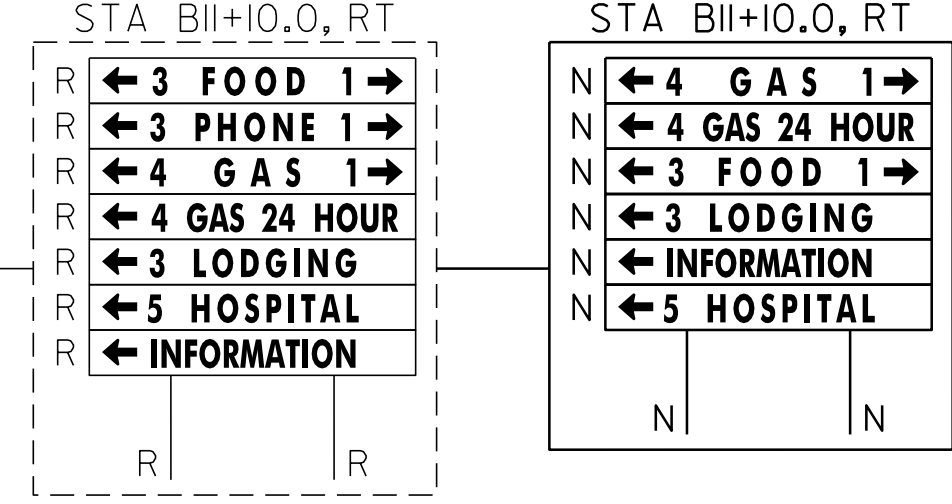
STA BII+IO.0, RT

R ← 3 FOOD 1 →
R ← 3 PHONE 1 →
R ← 4 GAS 1 →
R ← 4 GAS 24 HOUR
R ← 3 LODGING
R ← 5 HOSPITAL
R ← INFORMATION

R R

STA BII+IO.0, RT

N ← 4 GAS 1 →
N ← 4 GAS 24 HOUR
N ← 3 FOOD 1 →
N ← 3 LODGING
N ← INFORMATION
N ← 5 HOSPITAL

N N